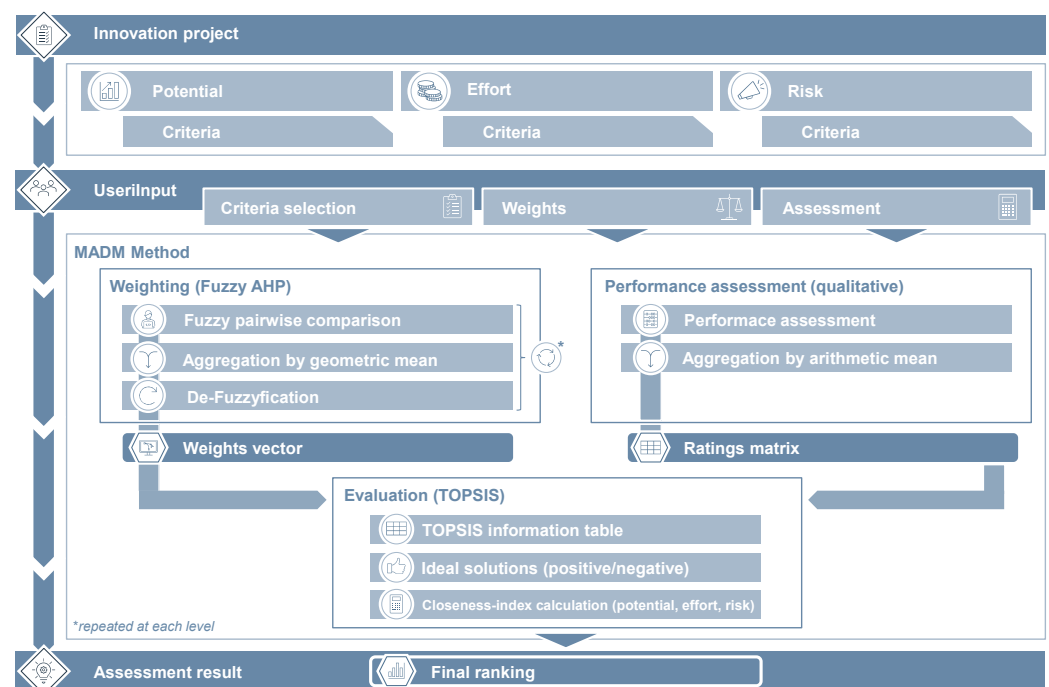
Innovation project

Potential

Criteria

Effort

Criteria

Risk

Criteria

UserIInput

Criteria selection

Weights

Assessment

MADM Method

Weighting (Fuzzy AHP)

Fuzzy pairwise comparison

Aggregation by geometric mean

De-Fuzzyfication

*

Performance assessment (qualitative)

Performace assessment

Aggregation by arithmetic mean

Weights vector

Ratings matrix

Evaluation (TOPSIS)

TOPSIS information table

Ideal solutions (positive/negative)

Closeness-index calculation (potential, effort, risk)

*repeated at each level

Assessment result

Final ranking